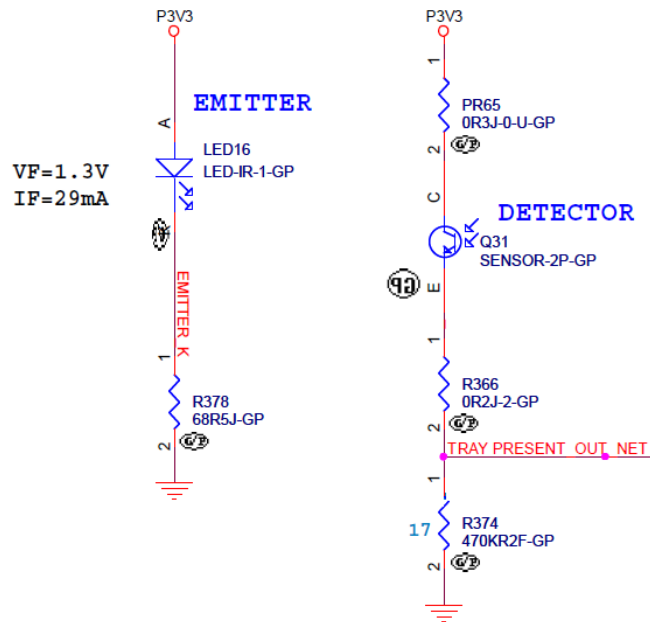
P3V3

EMITTER

A

LED16
LED-IR-1-GP

VF=1.3V
IF=29mA

GP

EMITTER K

1

R378
68R5J-GP

2

GP

P3V3

1

PR65
0R3J-0-U-GP

2

GP

C

DETECTOR

Q31
SENSOR-2P-GP

GP

E

1

R366
0R2J-2-GP

2

TRAY PRESENT OUT NET

1

17

R374
470KR2F-GP

2

GP